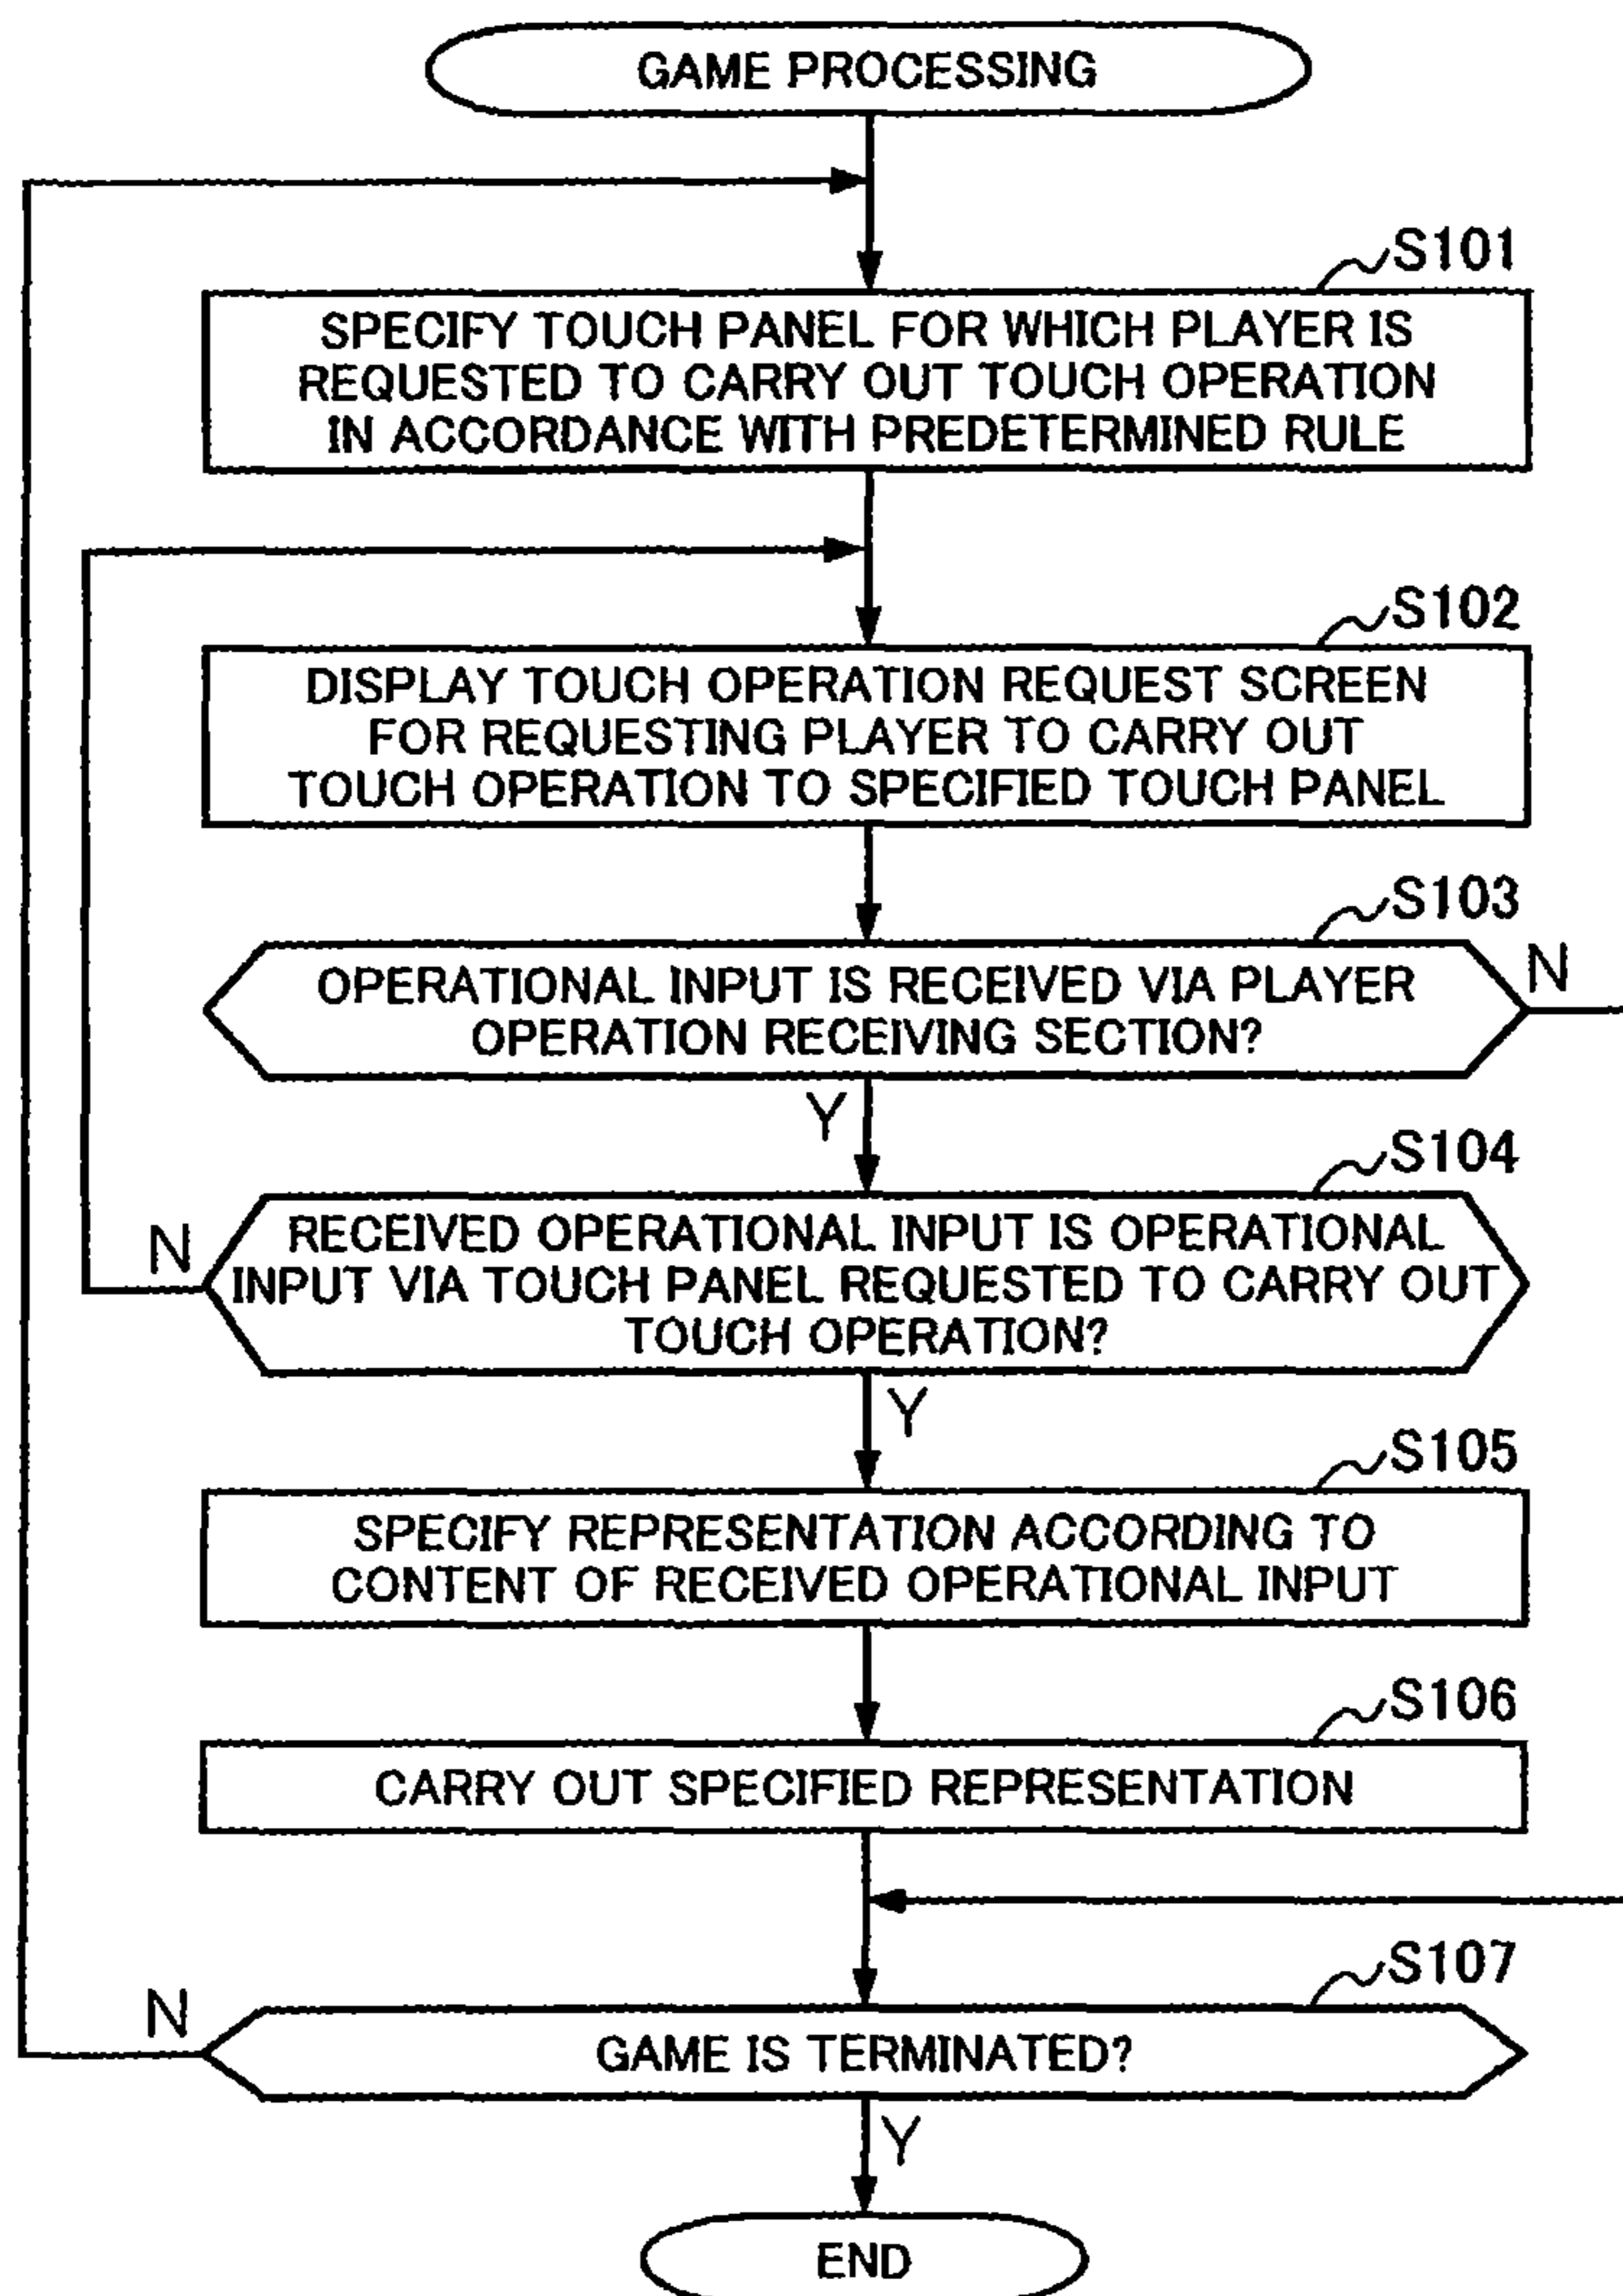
GAME PROCESSING

S101

SPECIFY TOUCH PANEL FOR WHICH PLAYER IS REQUESTED TO CARRY OUT TOUCH OPERATION IN ACCORDANCE WITH PREDETERMINED RULE

S102

DISPLAY TOUCH OPERATION REQUEST SCREEN FOR REQUESTING PLAYER TO CARRY OUT TOUCH OPERATION TO SPECIFIED TOUCH PANEL

S103

OPERATIONAL INPUT IS RECEIVED VIA PLAYER OPERATION RECEIVING SECTION?

N

Y

S104

N

RECEIVED OPERATIONAL INPUT IS OPERATIONAL INPUT VIA TOUCH PANEL REQUESTED TO CARRY OUT TOUCH OPERATION?

Y

S105

SPECIFY REPRESENTATION ACCORDING TO CONTENT OF RECEIVED OPERATIONAL INPUT

S106

CARRY OUT SPECIFIED REPRESENTATION

S107

N

GAME IS TERMINATED?

Y

END